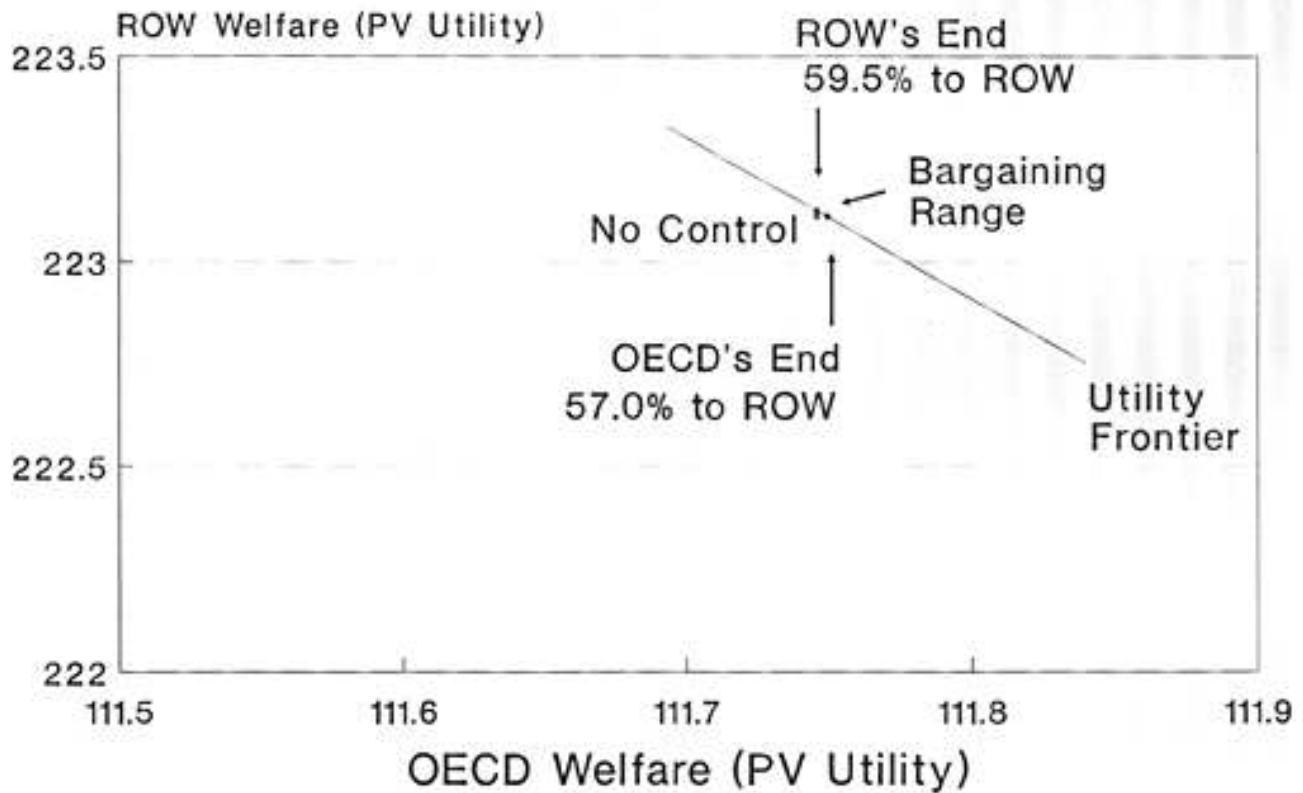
ROW Welfare (PV Utility)

223.5

223

222.5

222

ROW's End
59.5% to ROW

Bargaining Range

No Control

OECD's End
57.0% to ROW

Utility Frontier

111.5

111.6

111.7

111.8

111.9

OECD Welfare (PV Utility)